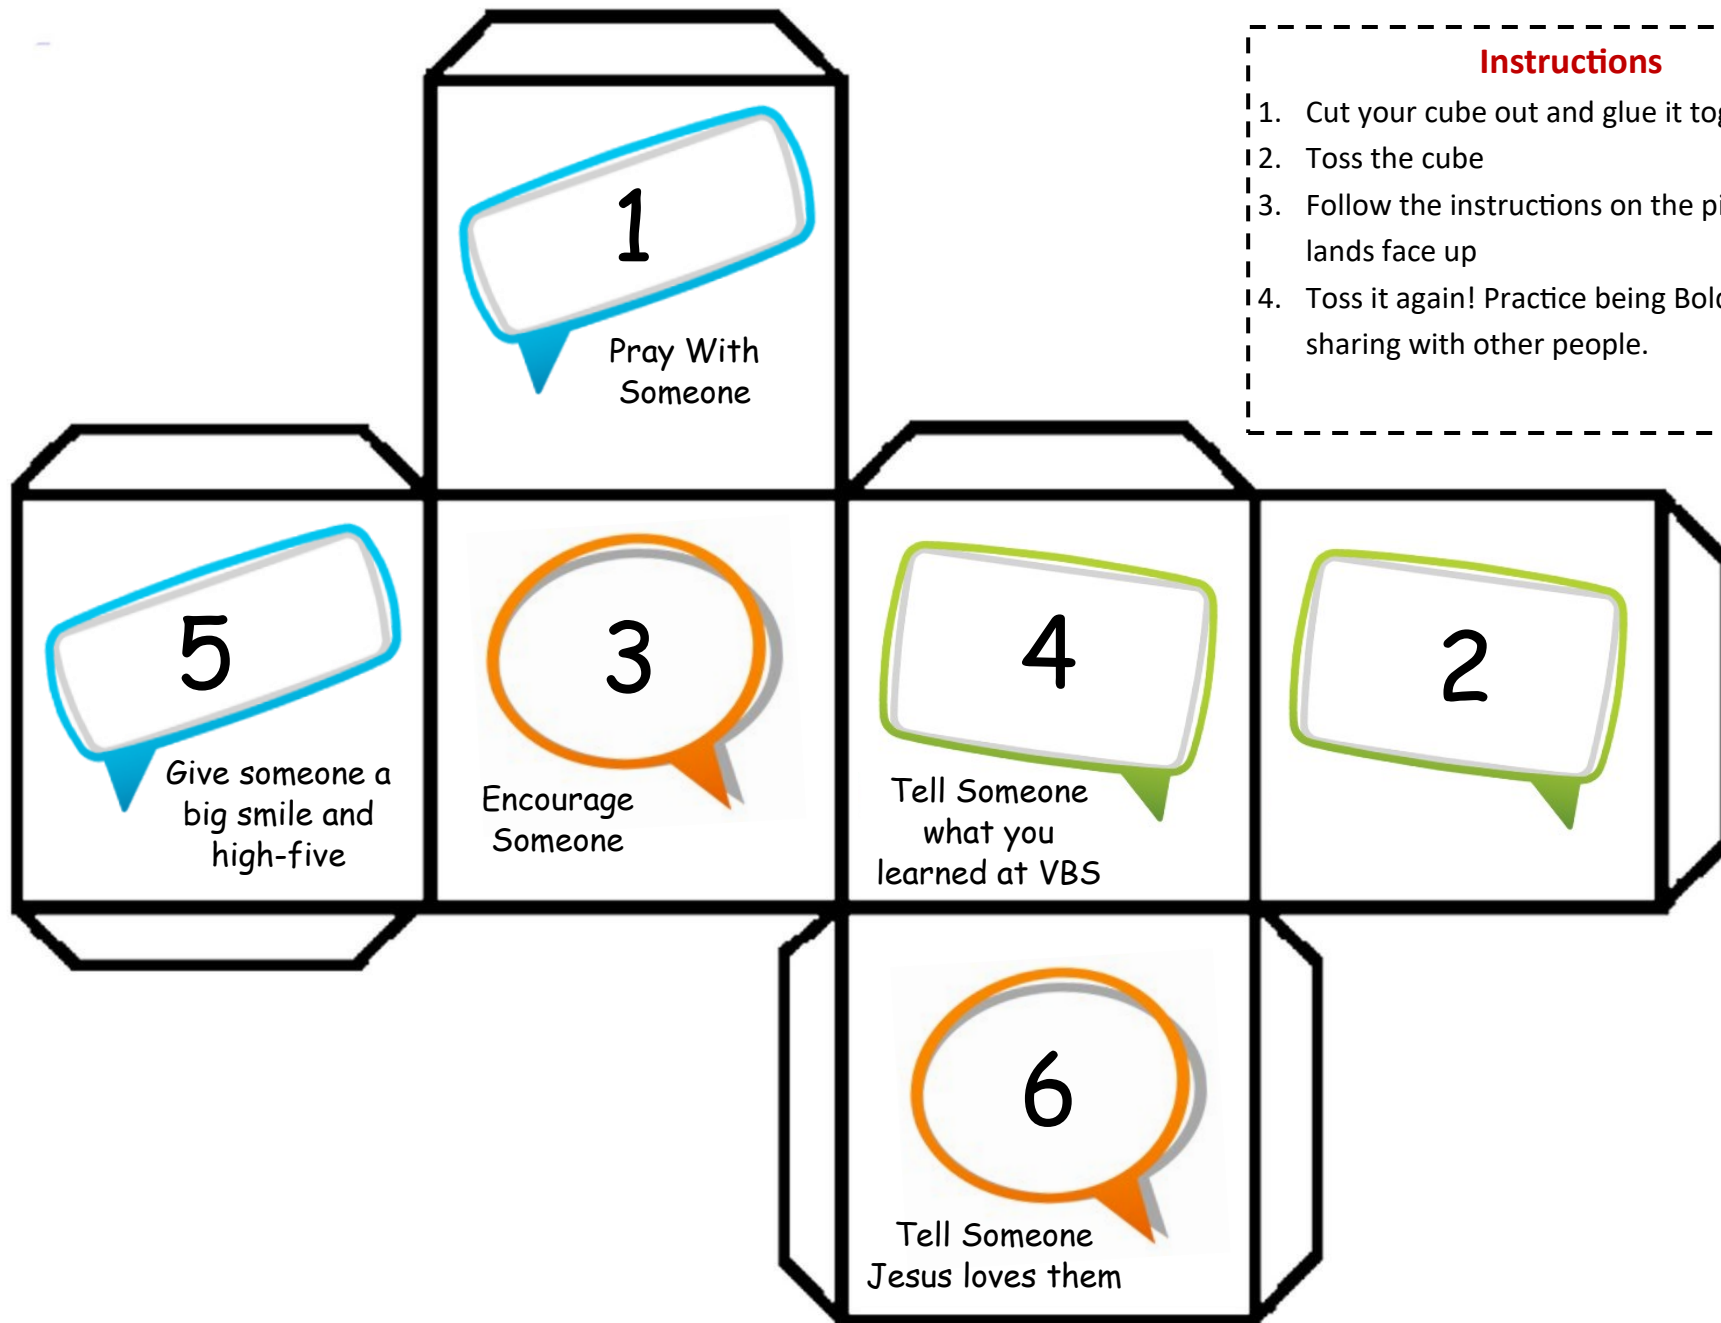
Instructions

1. Cut your cube out and glue it tog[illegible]
2. Toss the cube
3. Follow the instructions on the pi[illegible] lands face up
4. Toss it again! Practice being Bol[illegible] sharing with other people.

1
Pray With Someone

5
Give someone a big smile and high-five

3
Encourage Someone

4
Tell Someone what you learned at VBS

2

6
Tell Someone Jesus loves them